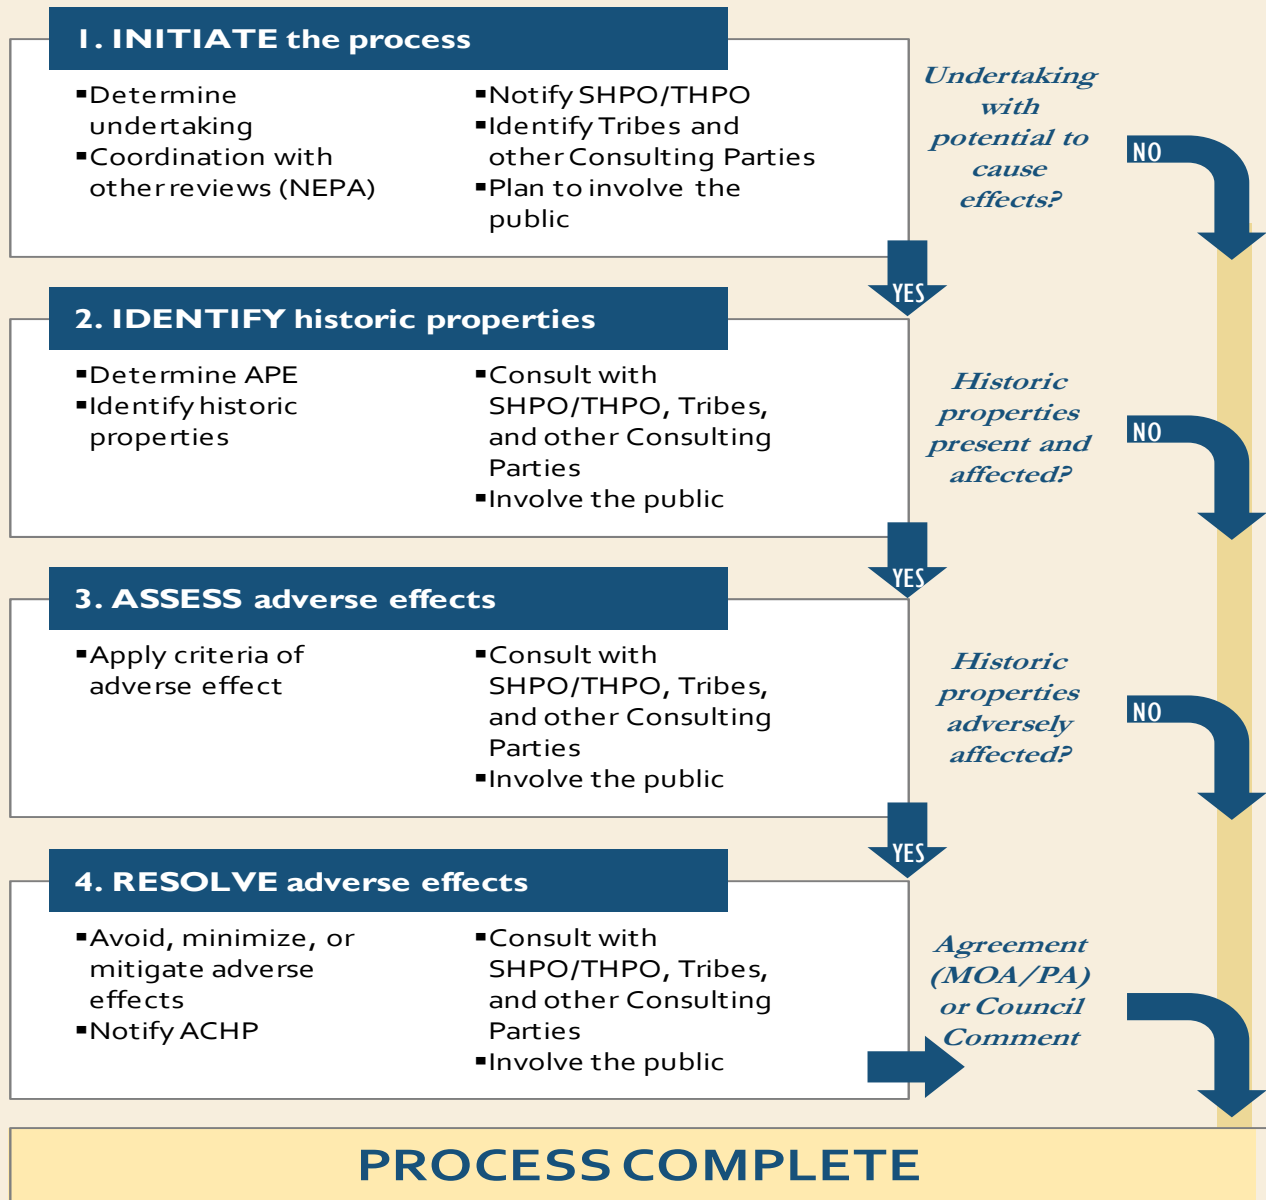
1. INITIATE the process

▪Determine undertaking
▪Coordination with other reviews (NEPA)

▪Notify SHPO/THPO
▪Identify Tribes and other Consulting Parties
▪Plan to involve the public

Undertaking with potential to cause effects?

NO

YES

2. IDENTIFY historic properties

▪Determine APE
▪Identify historic properties

▪Consult with SHPO/THPO, Tribes, and other Consulting Parties
▪Involve the public

Historic properties present and affected?

NO

YES

3. ASSESS adverse effects

▪Apply criteria of adverse effect

▪Consult with SHPO/THPO, Tribes, and other Consulting Parties
▪Involve the public

Historic properties adversely affected?

NO

YES

4. RESOLVE adverse effects

▪Avoid, minimize, or mitigate adverse effects
▪Notify ACHP

▪Consult with SHPO/THPO, Tribes, and other Consulting Parties
▪Involve the public

Agreement (MOA/PA) or Council Comment

PROCESS COMPLETE